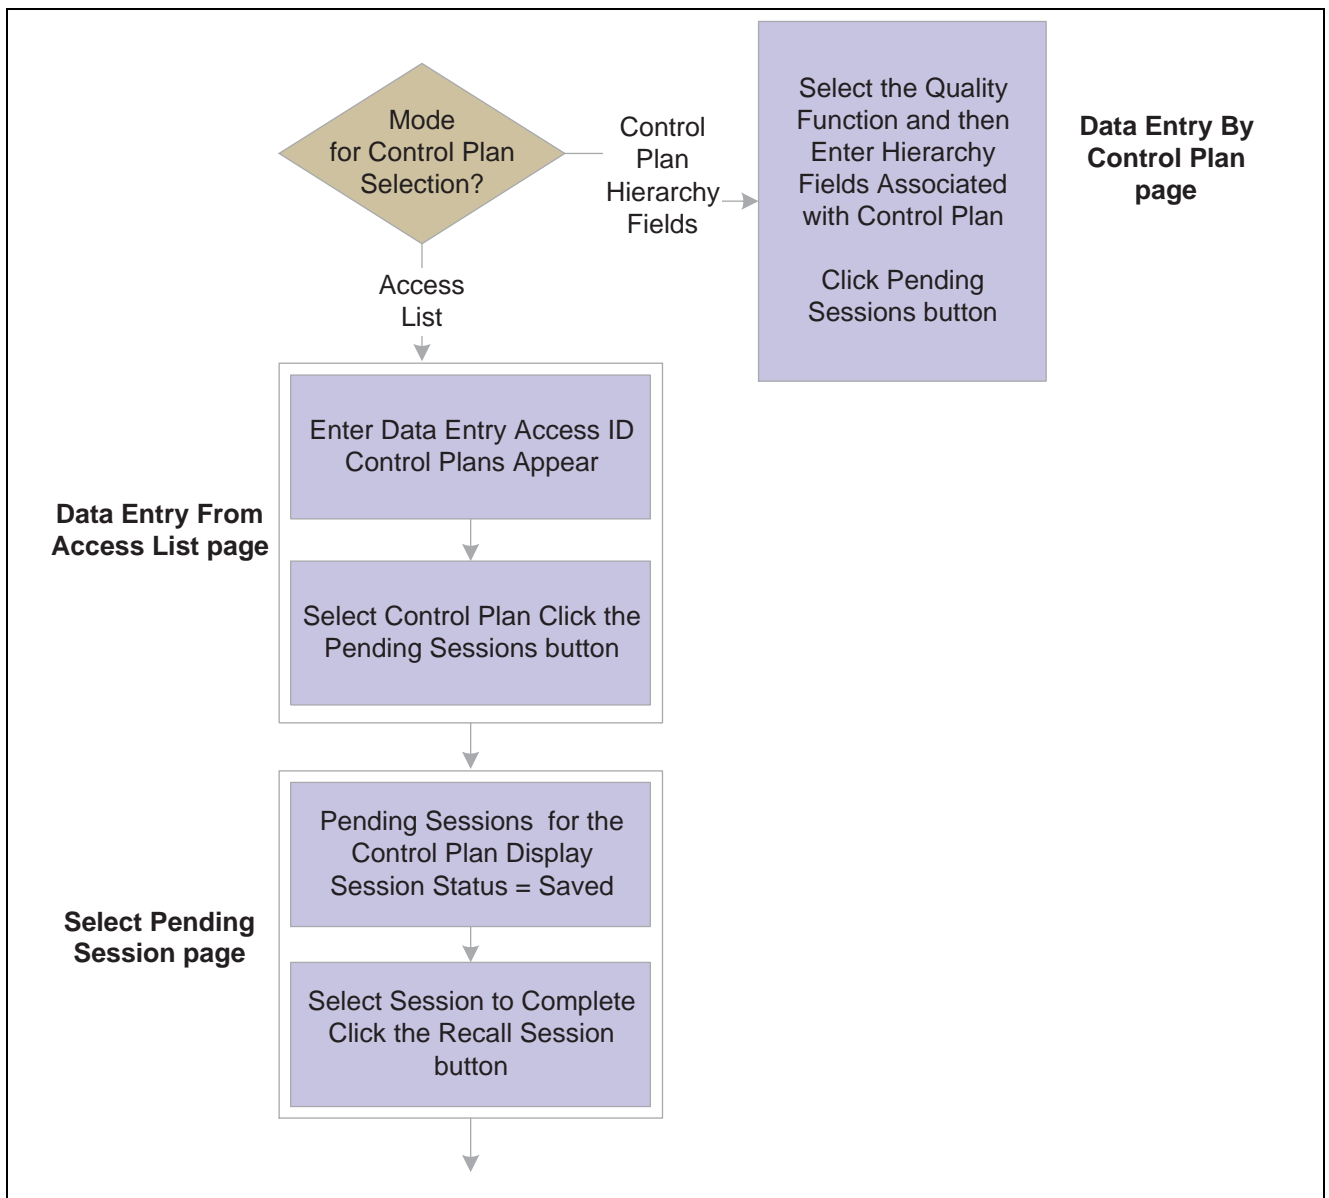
Mode for Control Plan Selection?

Control Plan Hierarchy Fields

Select the Quality Function and then Enter Hierarchy Fields Associated with Control Plan

Click Pending Sessions button

Data Entry By Control Plan page

Access List

Enter Data Entry Access ID Control Plans Appear

Data Entry From Access List page

Select Control Plan Click the Pending Sessions button

Pending Sessions for the Control Plan Display Session Status = Saved

Select Pending Session page

Select Session to Complete Click the Recall Session button